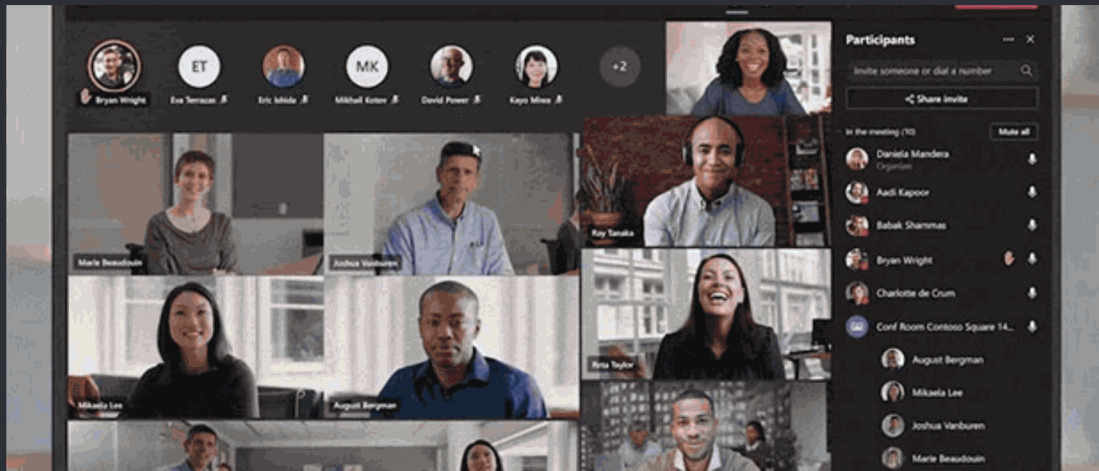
ET MK +2
Bryan Wright Eva Terrazas Eric Ishida Mikhail Kotov David Power Kayo Miwa

Participants
Invite someone or dial a number
Share invite
In the meeting (10) Mute all
Daniela Mandera
Organizer
Aadi Kapoor
Babak Shammas
Bryan Wright
Charlotte de Crum
Conf Room Contoso Square 14...
August Bergman
Mikaela Lee
Joshua Vanburen
Marie Beaudouin

Marie Beaudouin
Joshua Vanburen
Ray Tanaka
Mikaela Lee
August Bergman
Rita Taylor